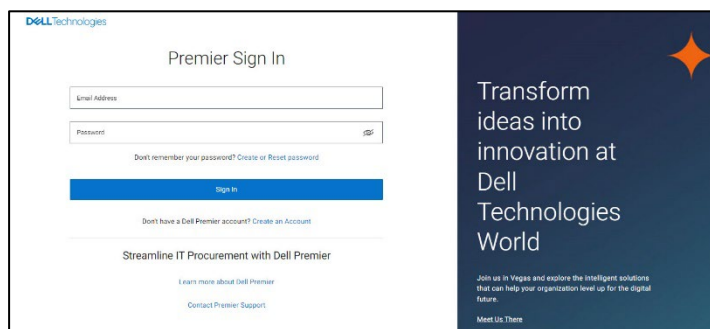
DELL Technologies

Premier Sign In

Email Address

Password

Don't remember your password? Create or Reset password

Sign In

Don't have a Dell Premier account? Create an Account

Streamline IT Procurement with Dell Premier

Learn more about Dell Premier

Contact Premier Support

Transform ideas into innovation at Dell Technologies World

Join us in Vegas and explore the intelligent solutions that can help your organization level up for the digital future.

Meet Us There